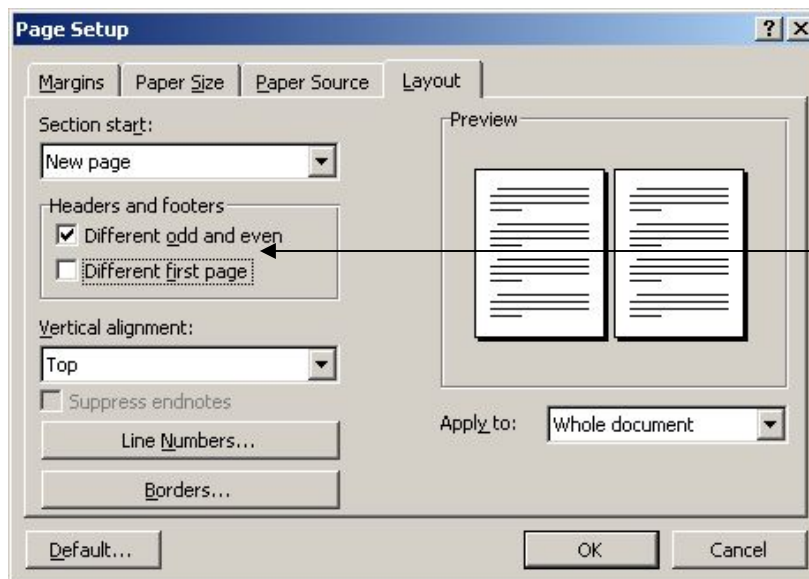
Page Setup

?
X

Margins
Paper Size
Paper Source
Layout

Section start:
New page

Headers and footers
Different odd and even
Different first page

Vertical alignment:
Top

Suppress endnotes

Line Numbers...

Borders...

Preview

Apply to:
Whole document

Default...

OK

Cancel